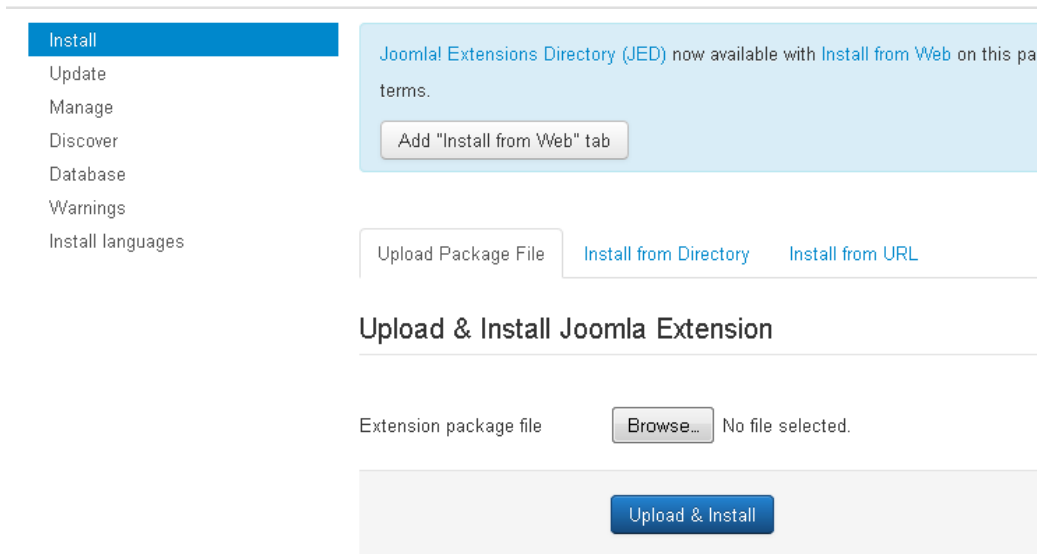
Install
Update
Manage
Discover
Database
Warnings
Install languages

Joomla! Extensions Directory (JED) now available with Install from Web on this pa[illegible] terms.

Add "Install from Web" tab

Upload Package File
Install from Directory
Install from URL

Upload & Install Joomla Extension

Extension package file
Browse...
No file selected.

Upload & Install